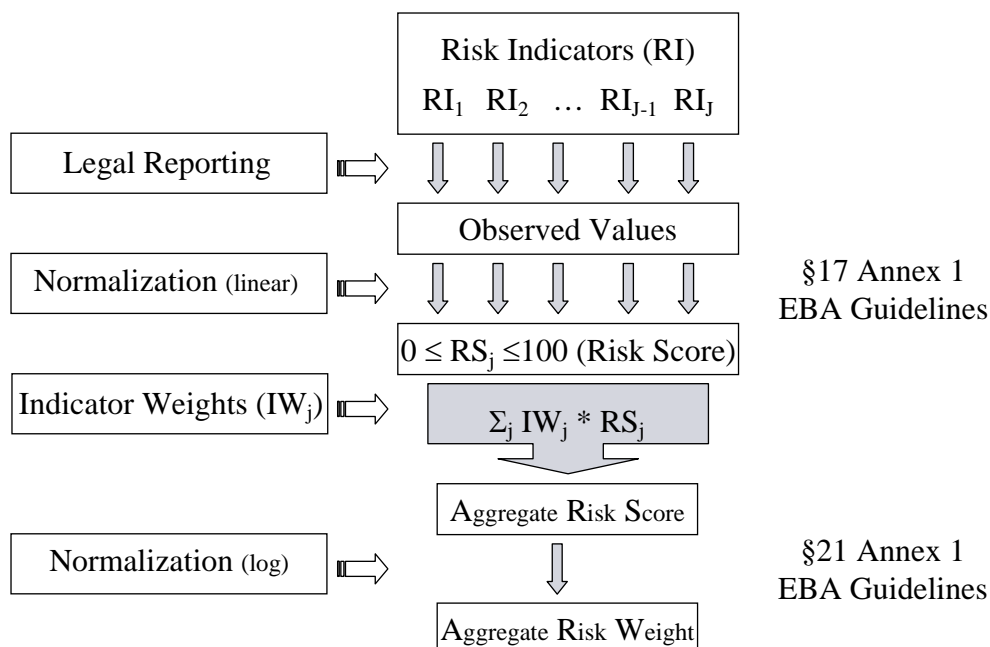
Risk Indicators (RI)

$RI_1$ $RI_2$ … $RI_{J-1}$ $RI_J$

Legal Reporting

Observed Values

Normalization (linear)

§17 Annex 1 EBA Guidelines

$0 \leq RS_j \leq 100$ (Risk Score)

Indicator Weights ($IW_j$)

$\Sigma_j IW_j * RS_j$

Aggregate Risk Score

Normalization (log)

§21 Annex 1 EBA Guidelines

Aggregate Risk Weight